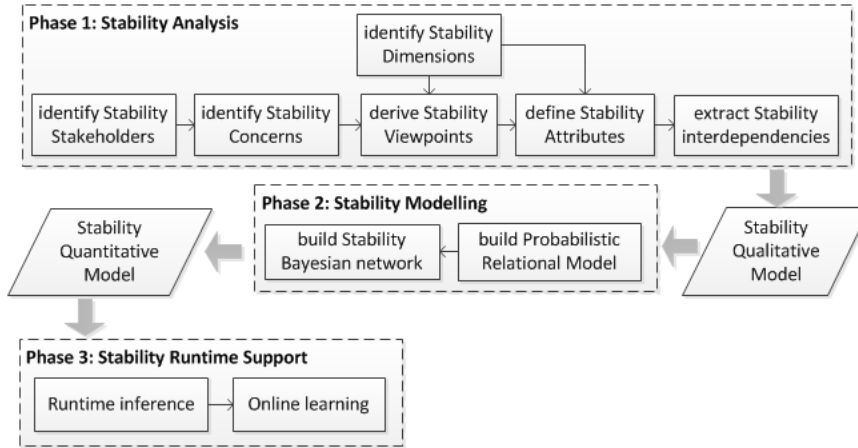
Phase 1: Stability Analysis

identify Stability Dimensions

identify Stability Stakeholders

identify Stability Concerns

derive Stability Viewpoints

define Stability Attributes

extract Stability interdependencies

Stability Qualitative Model

Phase 2: Stability Modelling

build Probabilistic Relational Model

build Stability Bayesian network

Stability Quantitative Model

Phase 3: Stability Runtime Support

Runtime inference

Online learning